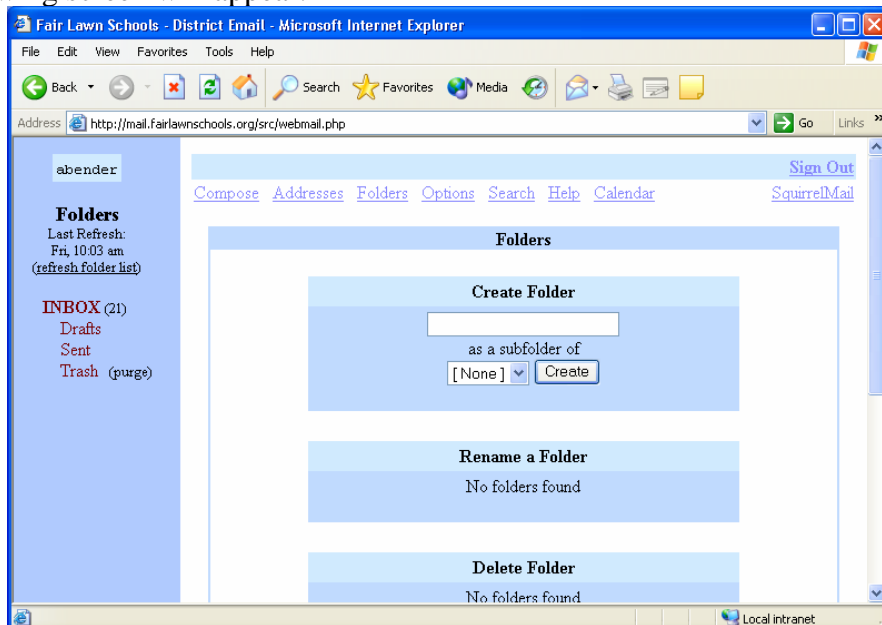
Fair Lawn Schools - District Email - Microsoft Internet Explorer

File Edit View Favorites Tools Help

Back Search Favorites Media

Address http://mail.fairlawnschools.org/src/webmail.php Go Links

abender

Folders
Last Refresh:
Fri, 10:03 am
(refresh folder list)

INBOX (21)
Drafts
Sent
Trash (purge)

Sign Out

Compose Addresses Folders Options Search Help Calendar SquirrelMail

Folders

Create Folder

as a subfolder of
[ None ] Create

Rename a Folder
No folders found

Delete Folder
No folders found

Local intranet